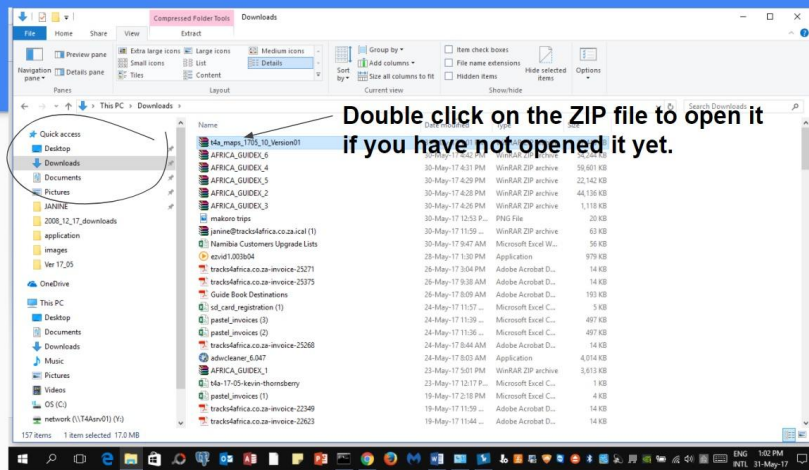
Compressed Folder Tools Downloads

File Home Share View Extract

Navigation pane Preview pane Details pane
Extra large icons Large icons Medium icons Small icons List Details Tiles Content
Sort by Group by Add columns Size all columns to fit
Item check boxes File name extensions Hidden items Hide selected items Options

Panes Layout Current view Show/hide

This PC > Downloads >

Search Downloads

Double click on the ZIP file to open it if you have not opened it yet.

Quick access
Desktop
Downloads
Documents
Pictures
JANINE
2008_12_17_downloads
application
images
Ver 17_05
OneDrive
This PC
Desktop
Documents
Downloads
Music
Pictures
Videos
OS (C:)
network (\\T4Asrv01) (Y:)

| Name | Date modified | Type | Size |
|---|---|---|---|
| t4a_maps_1705_10_Version01 | | | |
| AFRICA_GUIDEX_6 | 30-May-17 4:42 PM | WinRAR ZIP archive | 34,244 KB |
| AFRICA_GUIDEX_4 | 30-May-17 4:31 PM | WinRAR ZIP archive | 59,601 KB |
| AFRICA_GUIDEX_5 | 30-May-17 4:29 PM | WinRAR ZIP archive | 22,142 KB |
| AFRICA_GUIDEX_2 | 30-May-17 4:29 PM | WinRAR ZIP archive | 44,136 KB |
| AFRICA_GUIDEX_3 | 30-May-17 4:26 PM | WinRAR ZIP archive | 1,118 KB |
| makoro trips | 30-May-17 12:53 P... | PNG File | 20 KB |
| janine@tracks4africa.co.za.ical (1) | 30-May-17 11:59 ... | WinRAR ZIP archive | 63 KB |
| Namibia Customers Upgrade Lists | 30-May-17 9:47 AM | Microsoft Excel W... | 36 KB |
| ezvid1.003b04 | 29-May-17 1:30 PM | Application | 979 KB |
| tracks4africa.co.za-invoice-25271 | 26-May-17 3:04 PM | Adobe Acrobat D... | 14 KB |
| tracks4africa.co.za-invoice-25375 | 26-May-17 9:38 AM | Adobe Acrobat D... | 14 KB |
| Guide Book Destinations | 26-May-17 8:09 AM | Adobe Acrobat D... | 193 KB |
| sd_card_registration (1) | 24-May-17 11:57 ... | Microsoft Excel C... | 5 KB |
| pastel_invoices (3) | 24-May-17 11:39 ... | Microsoft Excel C... | 497 KB |
| pastel_invoices (2) | 24-May-17 11:36 ... | Microsoft Excel C... | 497 KB |
| tracks4africa.co.za-invoice-25268 | 24-May-17 8:44 AM | Adobe Acrobat D... | 14 KB |
| adwcleaner_6.047 | 24-May-17 8:03 AM | Application | 4,014 KB |
| AFRICA_GUIDEX_1 | 23-May-17 5:01 PM | WinRAR ZIP archive | 3,613 KB |
| t4a-17-05-kevin-thornsberry | 23-May-17 12:17 P... | Microsoft Excel C... | 1 KB |
| pastel_invoices (1) | 19-May-17 2:18 PM | Microsoft Excel C... | 4 KB |
| tracks4africa.co.za-invoice-22349 | 19-May-17 11:59 ... | Adobe Acrobat D... | 14 KB |
| tracks4africa.co.za-invoice-22623 | 19-May-17 11:44 ... | Adobe Acrobat D... | 14 KB |

157 items 1 item selected 17.0 MB

ENG INTL 1:02 PM 31-May-17